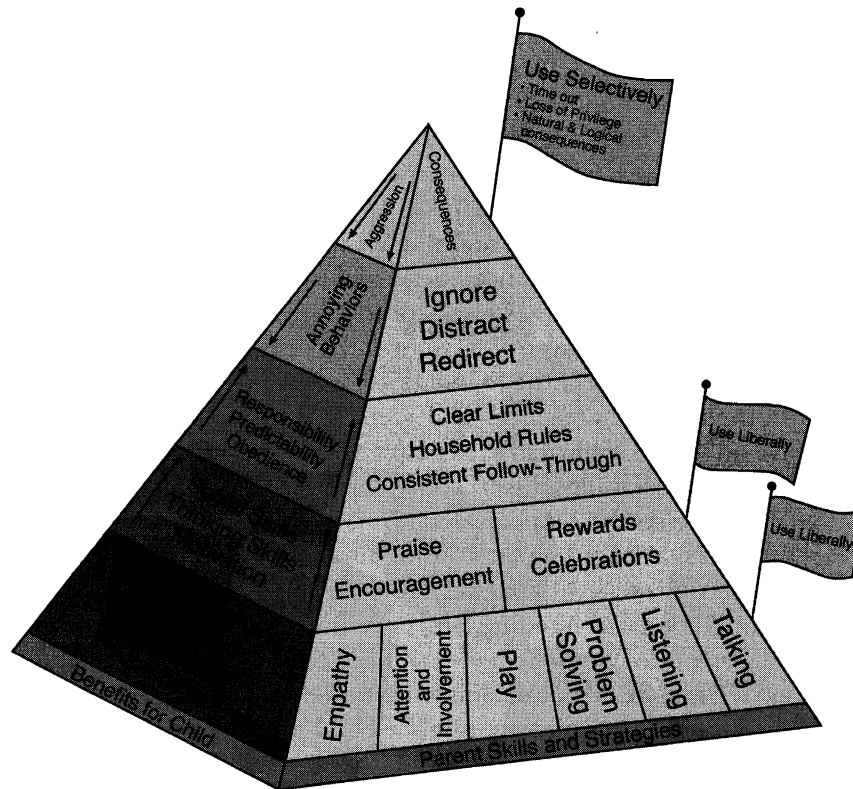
Use Selectively
• Time out
• Loss of Privilege
• Natural & Logical consequences

Consequences

Aggression

Annoying Behaviors

Ignore
Distract
Redirect

Responsibility
Predictability
Obedience

Clear Limits
Household Rules
Consistent Follow-Through

Use Liberally

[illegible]
Thinking Skills
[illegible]

Praise
Encouragement

Rewards
Celebrations

Use Liberally

Empathy

Attention and Involvement

Play

Problem Solving

Listening

Talking

Benefits for Child

Parent Skills and Strategies